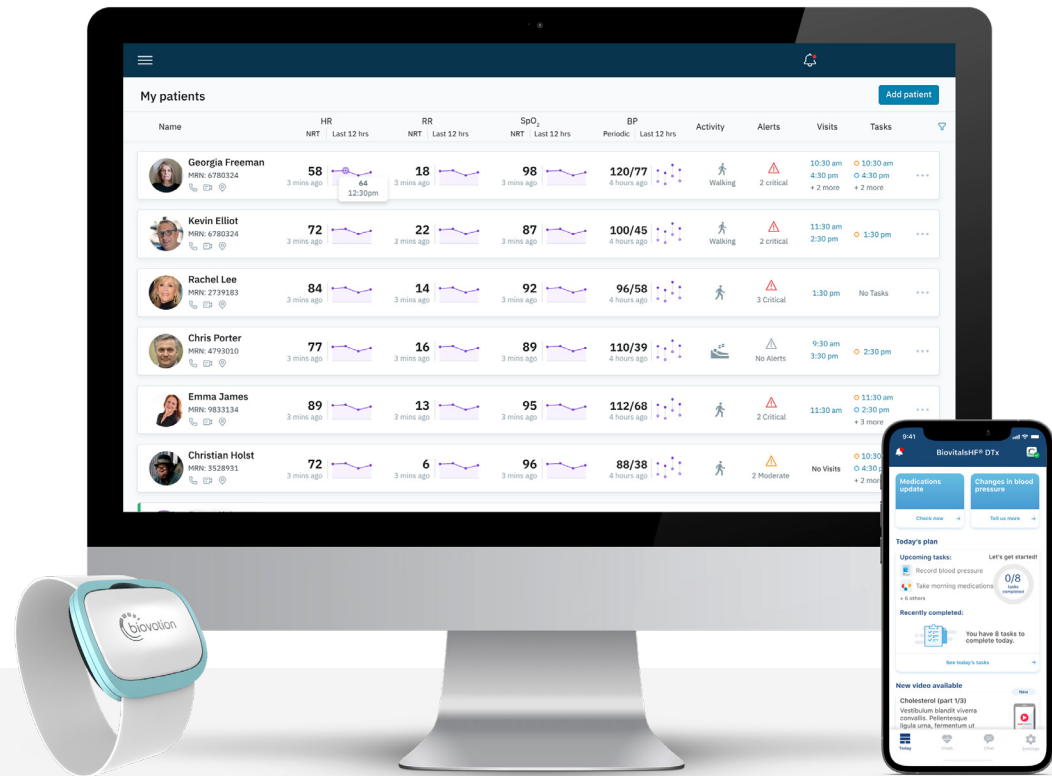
My patients

Add patient

| Name | HR NRT Last 12 hrs | RR NRT Last 12 hrs | $SpO_2$ NRT Last 12 hrs | BP Periodic Last 12 hrs | Activity | Alerts | Visits | Tasks |
|---|---|---|---|---|---|---|---|---|
| Georgia Freeman MRN: 6780324 | 58 3 mins ago 64 12:30pm | 18 3 mins ago | 98 3 mins ago | 120/77 4 hours ago | Walking | 2 critical | 10:30 am 4:30 pm + 2 more | 10:30 am 4:30 pm + 2 more |
| Kevin Elliot MRN: 6780324 | 72 3 mins ago | 22 3 mins ago | 87 3 mins ago | 100/45 4 hours ago | Walking | 2 critical | 11:30 am 2:30 pm | 1:30 pm |
| Rachel Lee MRN: 2739183 | 84 3 mins ago | 14 3 mins ago | 92 3 mins ago | 96/58 4 hours ago | | 3 Critical | 1:30 pm | No Tasks |
| Chris Porter MRN: 4793010 | 77 3 mins ago | 16 3 mins ago | 89 3 mins ago | 110/39 4 hours ago | | No Alerts | 9:30 am 3:30 pm | 2:30 pm |
| Emma James MRN: 9833134 | 89 3 mins ago | 13 3 mins ago | 95 3 mins ago | 112/68 4 hours ago | | 2 Critical | 11:30 am | 11:30 am 2:30 pm + 3 more |
| Christian Holst MRN: 3528931 | 72 3 mins ago | 6 3 mins ago | 96 3 mins ago | 88/38 4 hours ago | | 2 Moderate | No Visits | 10:30 4:30 + 2 more |

biovotion

9:41
BiovitalsHF® DTx
Medications update
Check now
Changes in blood pressure
Tell us more
Today's plan
Upcoming tasks:
Let's get started!
Record blood pressure
Take morning medications
+ 6 others
0/8 tasks completed
Recently completed:
You have 8 tasks to complete today.
See today's tasks
New video available
New
Cholesterol (part 1/3)
Vestibulum blandit viverra convallis. Pellentesque ligula urna, fermentum ut
Today Vitals Chat Settings